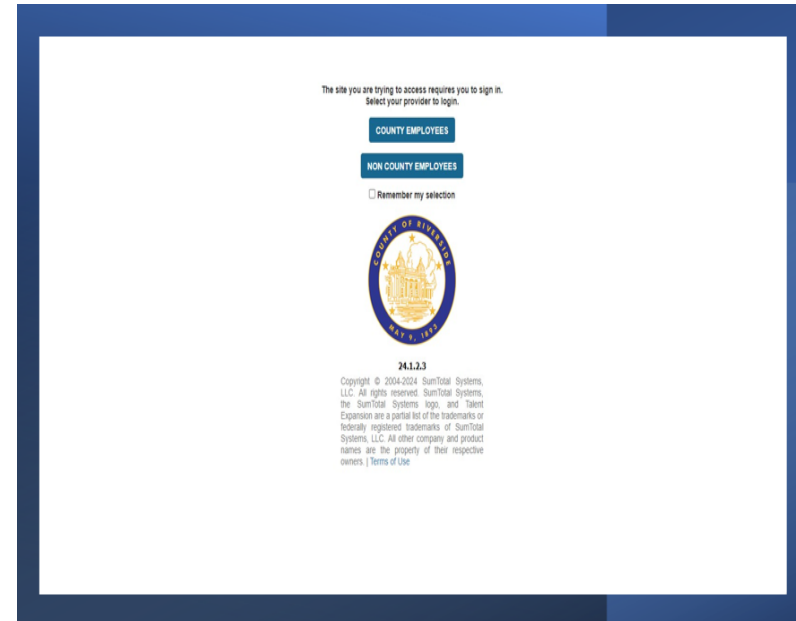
The site you are trying to access requires you to sign in.
Select your provider to login.

COUNTY EMPLOYEES

NON COUNTY EMPLOYEES

Remember my selection

COUNTY OF RIVERSIDE
MAY 9, 1893

24.1.2.3

Copyright © 2004-2024 SumTotal Systems, LLC. All rights reserved. SumTotal Systems, the SumTotal Systems logo, and Talent Expansion are a partial list of the trademarks or federally registered trademarks of SumTotal Systems, LLC. All other company and product names are the property of their respective owners. | Terms of Use